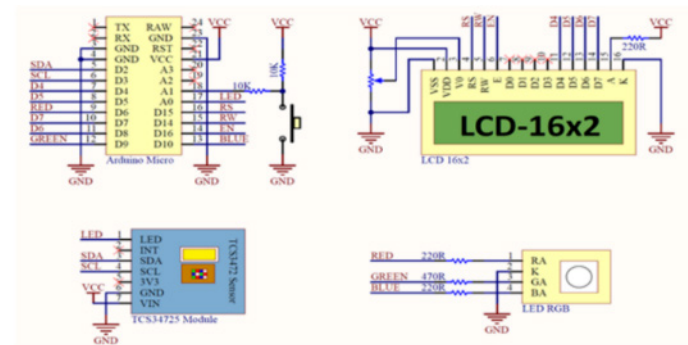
VCC
1 TX RAW 24
2 RX GND 23
3 GND RST 22
4 GND VCC 21
SDA 5 D2 A3 20
SCL 6 D3 A2 19
D4 7 D4 A1 18
D5 8 D5 A0 17
RED 9 D6 D15 16
D7 10 D7 D14 15
D6 11 D8 D16 14
GREEN 12 D9 D10 13
Arduino Micro
GND
GND
VCC
10K
10K
LED
RS
RW
EN
BLUE
GND

VCC
RS
RW
EN
D4
D5
D6
D7
VCC
220R
VSS VDD V0 RS RW E D0 D1 D2 D3 D4 D5 D6 D7 A K
LCD-16x2
GND
LCD 16x2
GND

LED
1 LED
2 INT
SDA 3 SDA
SCL 4 SCL
5 3V3
VCC 6 GND
7 VIN
TCS3472 Sensor
TCS34725 Module
GND

RED 220R 1 RA
2 K
GREEN 470R 3 GA
BLUE 220R 4 BA
LED RGB
GND